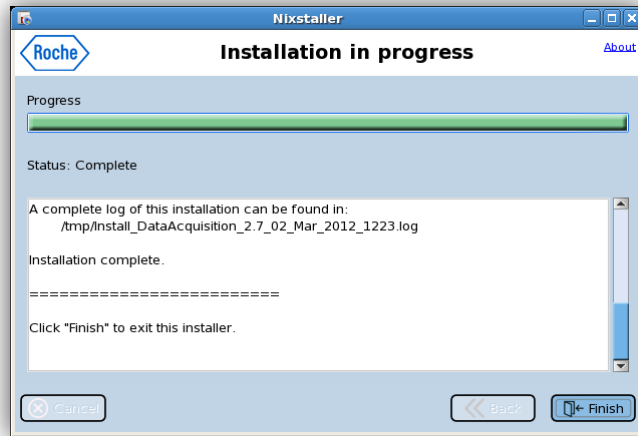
Nixstaller

Roche

Installation in progress

About

Progress

Status: Complete

A complete log of this installation can be found in:
/tmp/Install_DataAcquisition_2.7_02_Mar_2012_1223.log

Installation complete.

========================

Click "Finish" to exit this installer.

Cancel

Back

Finish